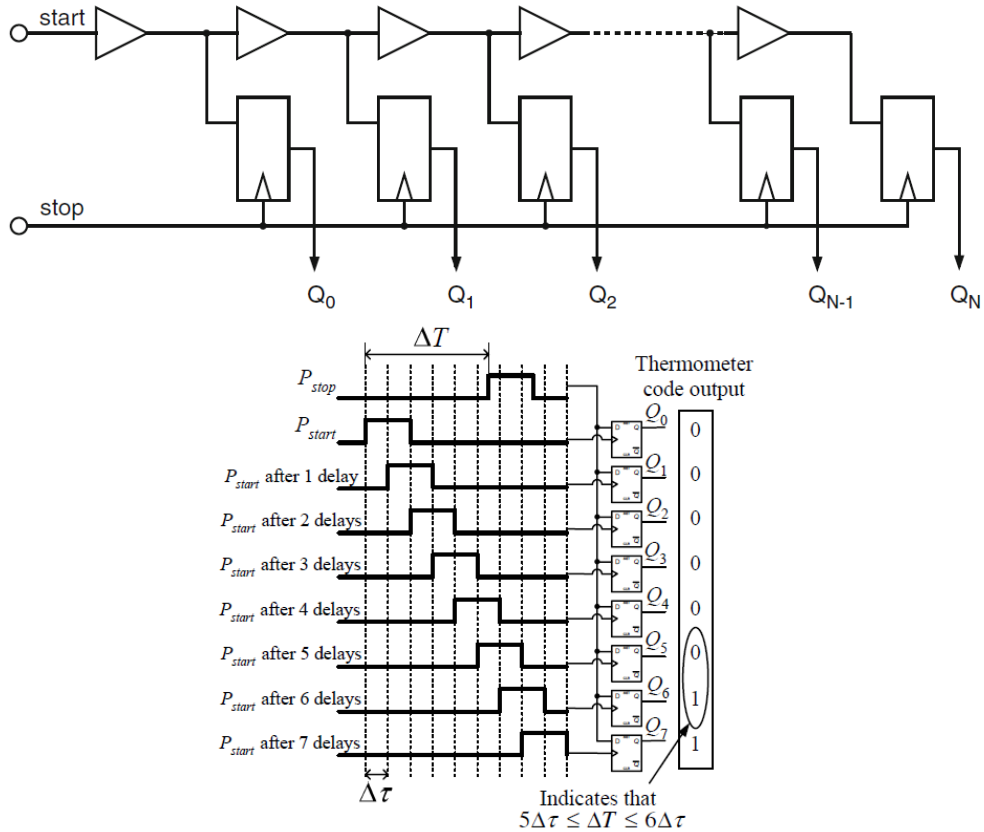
start

stop

$Q_0$ $Q_1$ $Q_2$ $Q_{N-1}$ $Q_N$

$\Delta T$

$P_{stop}$

$P_{start}$

$P_{start}$ after 1 delay

$P_{start}$ after 2 delays

$P_{start}$ after 3 delays

$P_{start}$ after 4 delays

$P_{start}$ after 5 delays

$P_{start}$ after 6 delays

$P_{start}$ after 7 delays

$\Delta\tau$

Thermometer code output

$Q_0$ $Q_1$ $Q_2$ $Q_3$ $Q_4$ $Q_5$ $Q_6$ $Q_7$

0
0
0
0
0
0
1
1

Indicates that $5\Delta\tau \leq \Delta T \leq 6\Delta\tau$